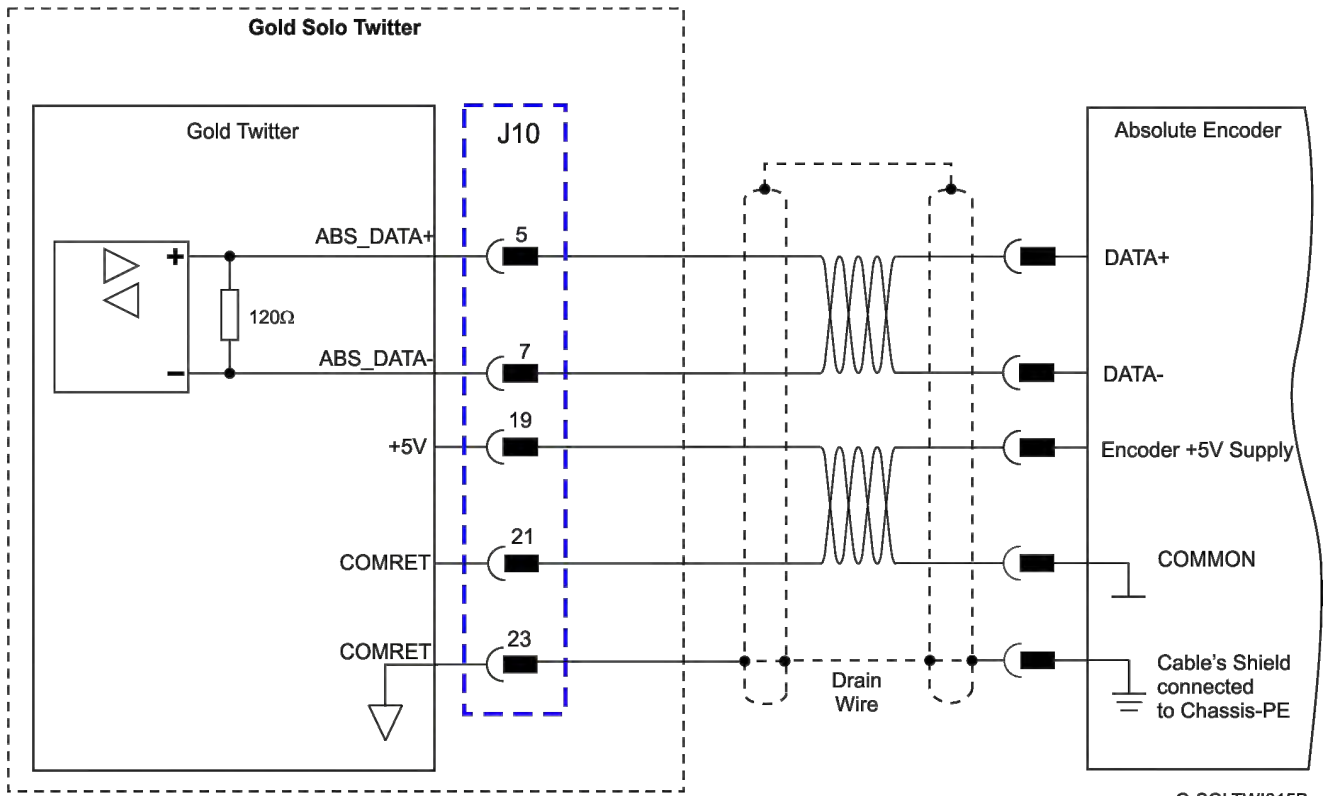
Gold Solo Twitter

Gold Twitter

J10

Absolute Encoder

ABS_DATA+

+

−

120Ω

ABS_DATA-

+5V

COMRET

COMRET

5

7

19

21

23

DATA+

DATA-

Encoder +5V Supply

COMMON

Cable's Shield connected to Chassis-PE

Drain Wire

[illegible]